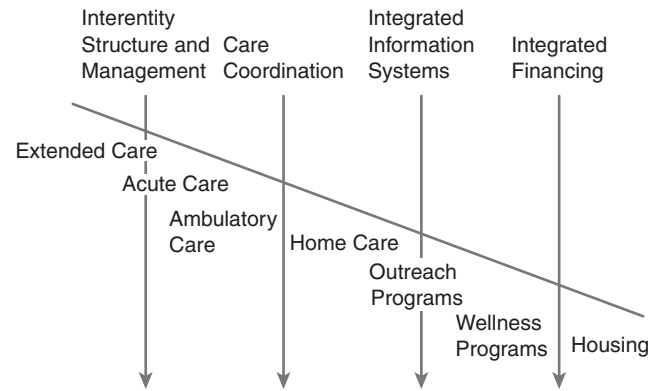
Interentity Structure and Management

Care Coordination

Integrated Information Systems

Integrated Financing

Extended Care

Acute Care

Ambulatory Care

Home Care

Outreach Programs

Wellness Programs

Housing